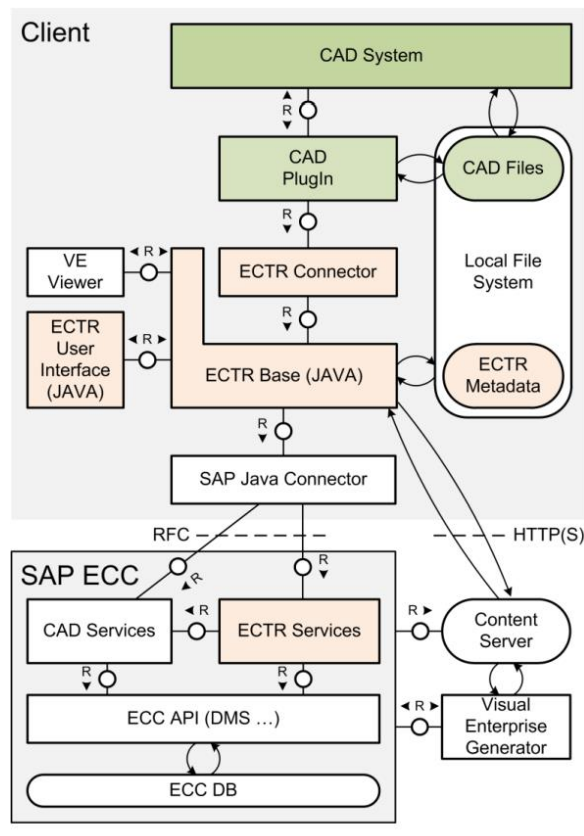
Client

CAD System

R

CAD PlugIn

CAD Files

R

VE Viewer

R

ECTR Connector

Local File System

R

ECTR User Interface (JAVA)

R

ECTR Base (JAVA)

ECTR Metadata

R

SAP Java Connector

RFC

HTTP(S)

SAP ECC

R

R

CAD Services

R

ECTR Services

R

Content Server

R

R

R

ECC API (DMS …)

Visual Enterprise Generator

ECC DB